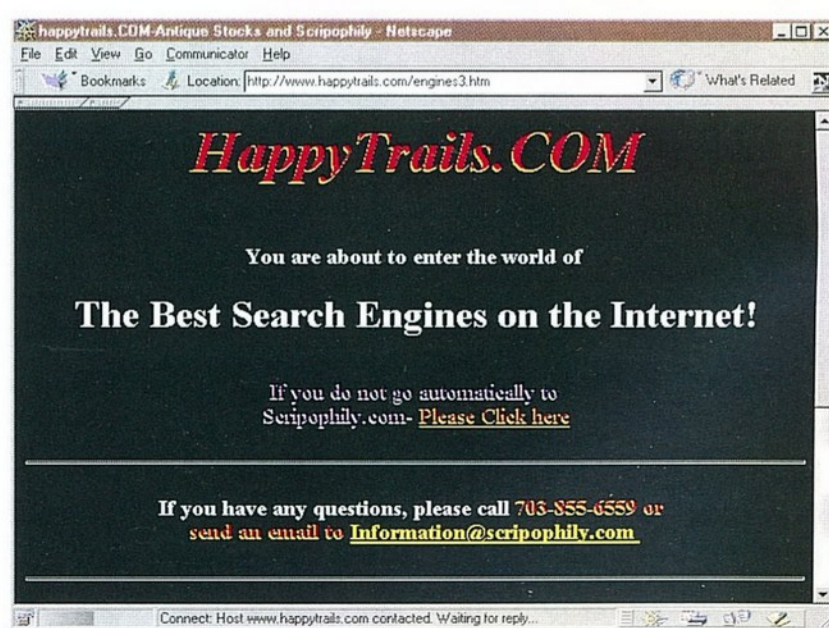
happytrails.COM-Antique Stocks and Scripophily - Netscape

File Edit View Go Communicator Help

Bookmarks Location: http://www.happytrails.com/engines3.htm What's Related

HappyTrails.COM

You are about to enter the world of

The Best Search Engines on the Internet!

If you do not go automatically to Scripophily.com- Please Click here

If you have any questions, please call 703-855-6559 or send an email to Information@scripophily.com

Connect: Host www.happytrails.com contacted. Waiting for reply...